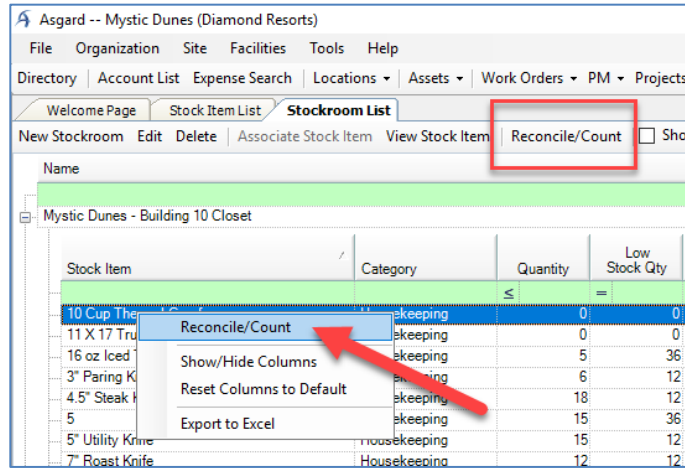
Asgard -- Mystic Dunes (Diamond Resorts)

File Organization Site Facilities Tools Help

Directory | Account List Expense Search | Locations ▾ | Assets ▾ | Work Orders ▾ | PM ▾ | Projects

Welcome Page | Stock Item List | Stockroom List

New Stockroom Edit Delete | Associate Stock Item View Stock Item | Reconcile/Count | Sho

Name

Mystic Dunes - Building 10 Closet

| Stock Item | Category | Quantity | Low Stock Qty |
|---|---|---|---|
| | | ≤ | = |
| 10 Cup The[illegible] | Housekeeping | 0 | 0 |
| 11 X 17 Tru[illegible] | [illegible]keeping | 0 | 0 |
| 16 oz Iced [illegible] | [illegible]keeping | 5 | 36 |
| 3" Paring K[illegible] | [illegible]keeping | 6 | 12 |
| 4.5" Steak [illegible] | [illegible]keeping | 18 | 12 |
| 5 | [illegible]keeping | 15 | 36 |
| 5" Utility Knife | Housekeeping | 15 | 12 |
| 7" Roast Knife | Housekeeping | 12 | 12 |

Reconcile/Count
Show/Hide Columns
Reset Columns to Default
Export to Excel